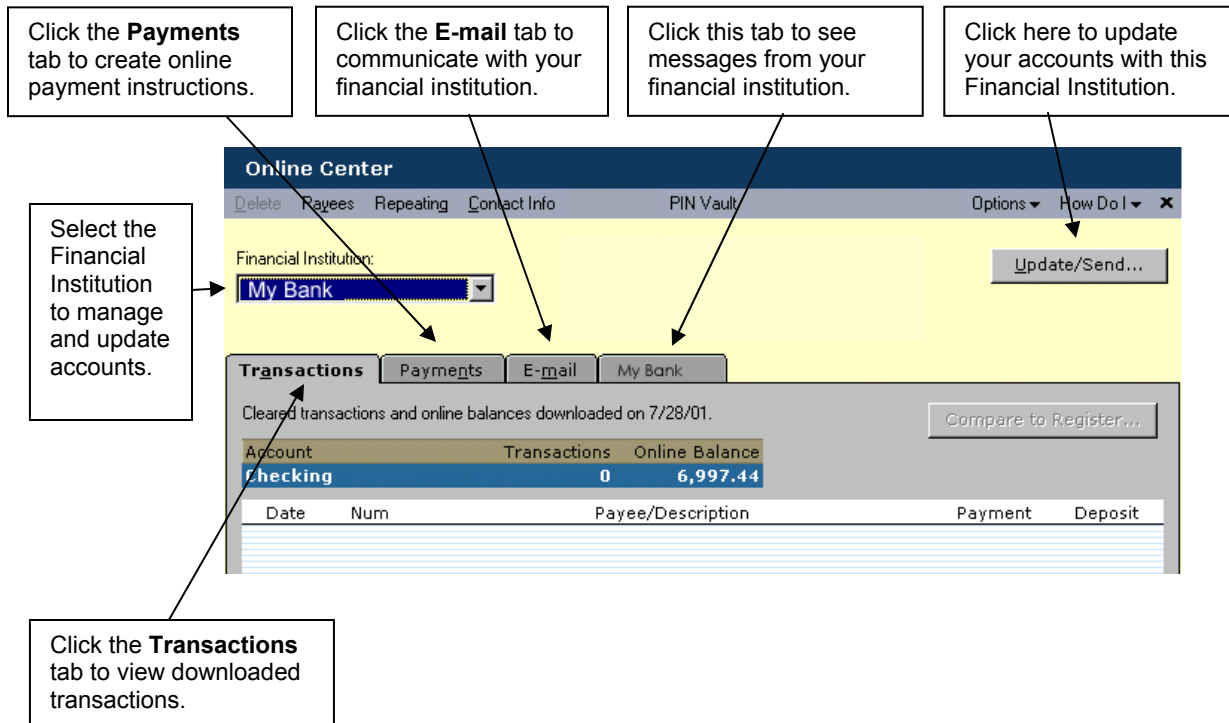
Click the **Payments** tab to create online payment instructions.

Click the **E-mail** tab to communicate with your financial institution.

Click this tab to see messages from your financial institution.

Click here to update your accounts with this Financial Institution.

Online Center

Delete Payees Repeating Contact Info PIN Vault Options How Do I ✕

Select the Financial Institution to manage and update accounts.

Financial Institution:

My Bank

Update/Send...

Transactions Payments E-mail My Bank

Cleared transactions and online balances downloaded on 7/28/01.

Compare to Register...

| Account | Transactions | Online Balance |
|---|---|---|
| Checking | 0 | 6,997.44 |

| Date | Num | Payee/Description | Payment | Deposit |
|---|---|---|---|---|

Click the **Transactions** tab to view downloaded transactions.